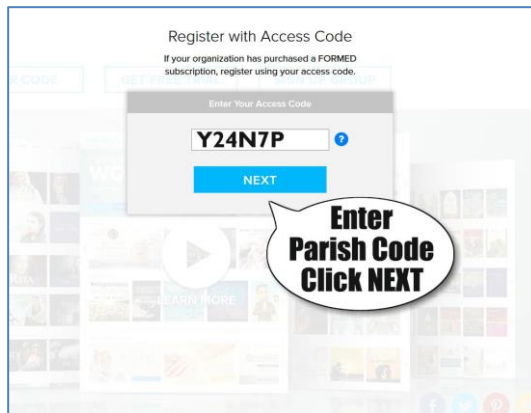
Register with Access Code

If your organization has purchased a FORMED subscription, register using your access code.

R CODE

GET P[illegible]

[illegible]UP

Enter Your Access Code

Y24N7P

?

NEXT

Enter Parish Code Click NEXT

LEARN MORE